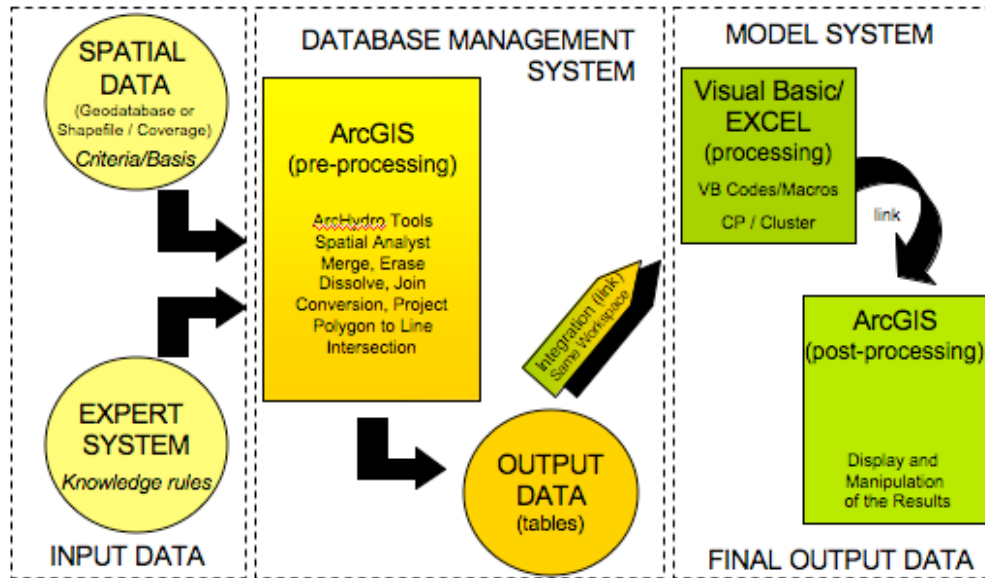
SPATIAL DATA
(Geodatabase or Shapefile / Coverage)
Criteria/Basis

EXPERT SYSTEM
Knowledge rules

INPUT DATA

DATABASE MANAGEMENT SYSTEM

ArcGIS
(pre-processing)

ArcHydro Tools
Spatial Analyst
Merge, Erase
Dissolve, Join
Conversion, Project
Polygon to Line
Intersection

Integration (link)
Same Workspace

OUTPUT DATA
(tables)

MODEL SYSTEM

Visual Basic/ EXCEL
(processing)
VB Codes/Macros
CP / Cluster

link

ArcGIS
(post-processing)

Display and Manipulation of the Results

FINAL OUTPUT DATA